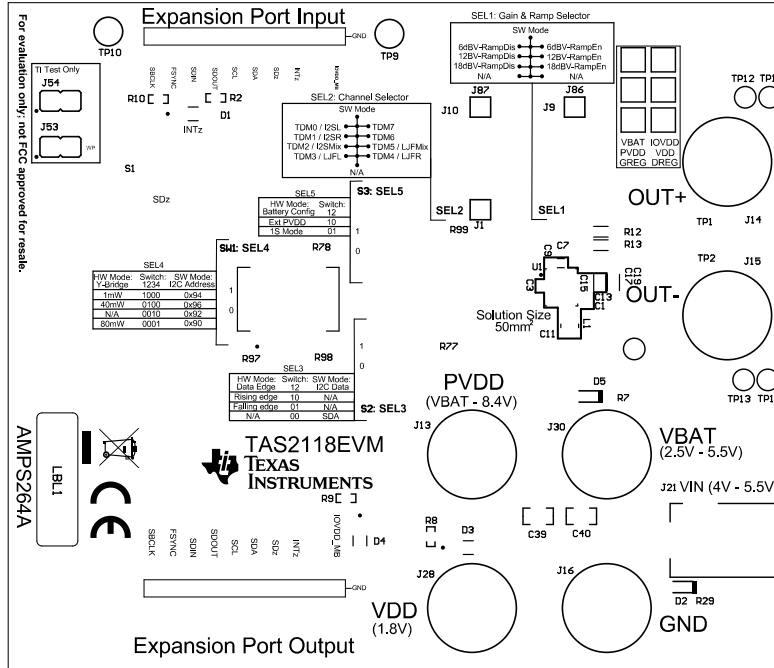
For evaluation only; not FCC approved for resale.

Expansion Port Input

TP10

TP9

GND

TI Test Only

J54

J53

WP

SBCLK FSYNC SDIN SDOUT SCL SDA SDz INTz IOVDD_MB

R10

R2

D1

INTz

S1

SDz

SEL1: Gain & Ramp Selector

SW Mode

6dBV-RampDis | 6dBV-RampEn
12BV-RampDis | 12BV-RampEn
18dBV-RampDis | 18dBV-RampEn
N/A | N/A

J87

J86

J10

J9

VBAT PVDD GREG

IOVDD VDD DREG

TP12 TP1

SEL2: Channel Selector

SW Mode

TDM0 / I2SL | TDM7
TDM1 / I2SR | TDM6
TDM2 / I2SMix | TDM5 / LJFMix
TDM3 / LJFL | TDM4 / LJFR
N/A

S3: SEL5

SEL5

| HW Mode: Battery Config | Switch: 12 |
|---|---|
| Ext PVDD | 10 |
| 1S Mode | 01 |

SEL2

R99

J1

SEL1

OUT+

TP1

J14

R12

R13

SW: SEL4

R78

1

0

SEL4

| HW Mode: Y-Bridge | Switch: 1234 | SW Mode: I2C Address |
|---|---|---|
| 1mW | 1000 | 0x94 |
| 40mW | 0100 | 0x96 |
| N/A | 0010 | 0x92 |
| 80mW | 0001 | 0x90 |

1

0

C7

C9

U1

C3

C15

C17

C13

C1

C16

TP2

J15

OUT-

Solution Size 50mm²

C11

L1

R97

R98

R77

1

0

SEL3

| HW Mode: Data Edge | Switch: 12 | SW Mode: I2C Data |
|---|---|---|
| Rising edge | 10 | N/A |
| Falling edge | 01 | N/A |
| N/A | 00 | SDA |

S2: SEL3

PVDD

(VBAT - 8.4V)

D5

R7

TP13 TP1

AMPS264A

LBL1

TAS2118EVM

TEXAS INSTRUMENTS

J13

J30

VBAT

(2.5V - 5.5V)

J21 VIN (4V - 5.5V

R9

SBCLK FSYNC SDIN SDOUT SCL SDA SDz INTz IOVDD_MB

D4

R8

D3

C39

C40

J28

J16

D2 R29

GND

VDD

(1.8V)

GND

Expansion Port Output